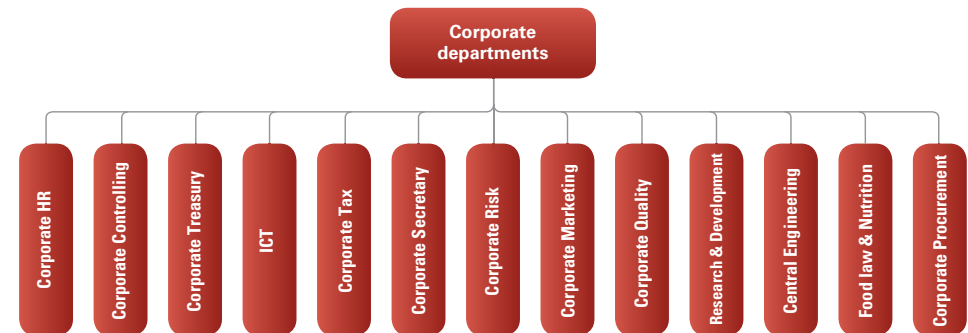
Corporate departments

Corporate HR

Corporate Controlling

Corporate Treasury

ICT

Corporate Tax

Corporate Secretary

Corporate Risk

Corporate Marketing

Corporate Quality

Research & Development

Central Engineering

Food law & Nutrition

Corporate Procurement